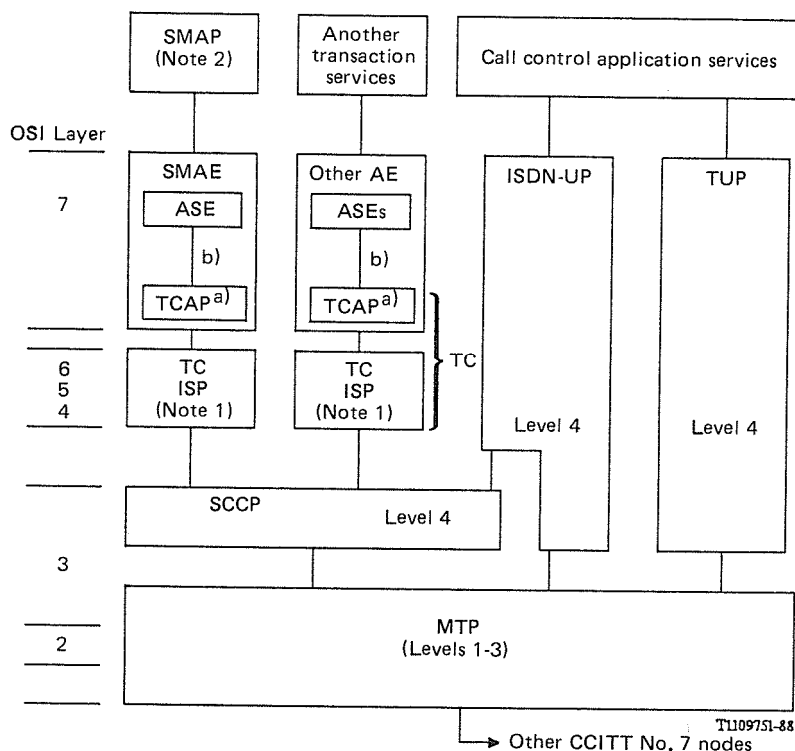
SMAP (Note 2)

Another transaction services

Call control application services

OSI Layer

7

SMAE

ASE

b)

TCAP$^{a)}$

Other AE

ASEs

b)

TCAP$^{a)}$

ISDN-UP

TUP

6
5
4

TC ISP (Note 1)

TC ISP (Note 1)

TC

Level 4

Level 4

SCCP

Level 4

3

2

MTP (Levels 1-3)

T1109751-88

Other CCITT No. 7 nodes